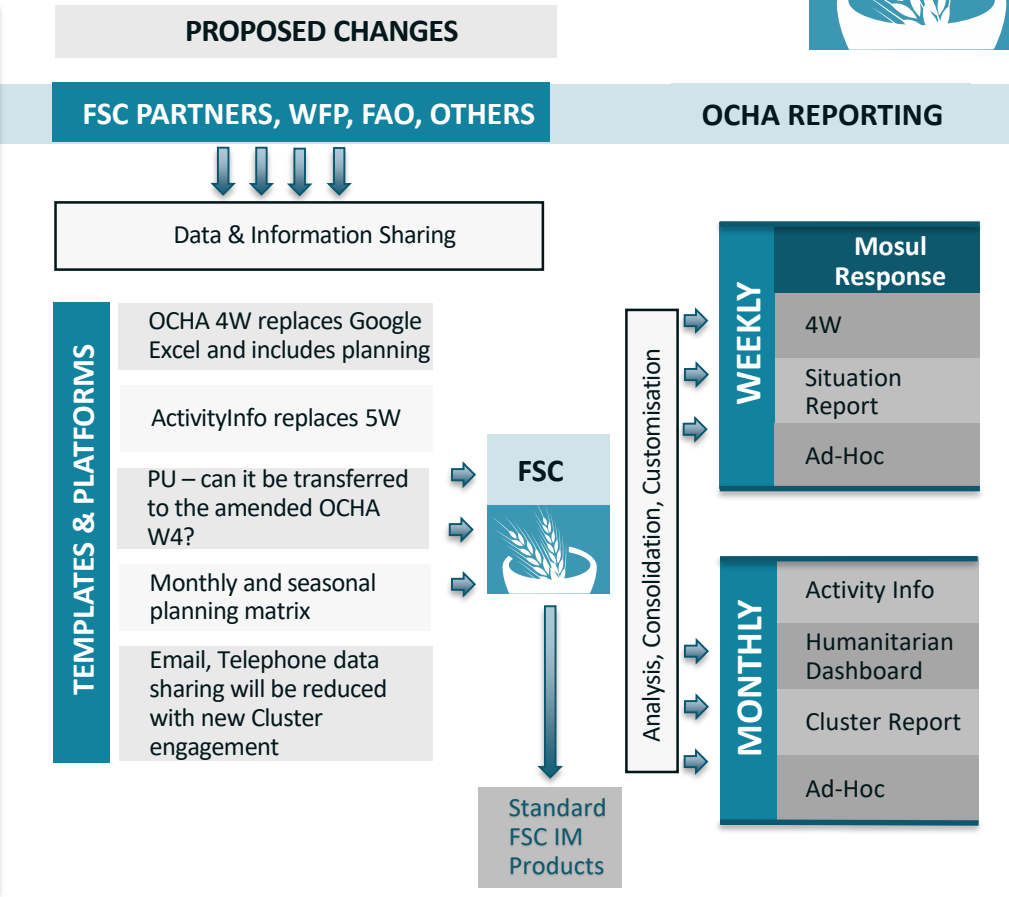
PROPOSED CHANGES

FSC PARTNERS, WFP, FAO, OTHERS

OCHA REPORTING

Data & Information Sharing

TEMPLATES & PLATFORMS

OCHA 4W replaces Google Excel and includes planning

ActivityInfo replaces 5W

PU – can it be transferred to the amended OCHA W4?

Monthly and seasonal planning matrix

Email, Telephone data sharing will be reduced with new Cluster engagement

FSC

Standard FSC IM Products

Analysis, Consolidation, Customisation

WEEKLY

Mosul Response

4W

Situation Report

Ad-Hoc

MONTHLY

Activity Info

Humanitarian Dashboard

Cluster Report

Ad-Hoc